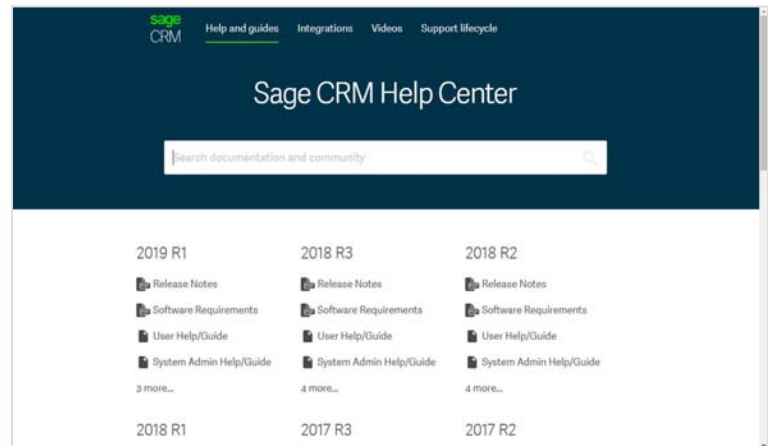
sage CRM Help and guides Integrations Videos Support lifecycle

Sage CRM Help Center

Search documentation and community

2019 R1

Release Notes

Software Requirements

User Help/Guide

System Admin Help/Guide

3 more...

2018 R3

Release Notes

Software Requirements

User Help/Guide

System Admin Help/Guide

4 more...

2018 R2

Release Notes

Software Requirements

User Help/Guide

System Admin Help/Guide

4 more...

2018 R1

2017 R3

2017 R2